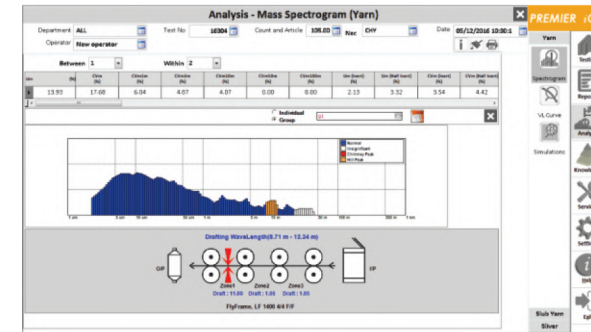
Analysis - Mass Spectrogram (Yarn)

Department ALL
Operator New operator
Test No 16304
Count and Article 108.03 Nec CHY
Date 05/12/2016 10:30:1

Between 1
Within 2

| Um (%) | CVm (%) | CVm(1m) (%) | CVm(3m) (%) | CVm(10m) (%) | CVm(100m) (%) | Um (Inert) (%) | Um (Half Inert) (%) | CVm (Inert) (%) | CVm (Half Inert) (%) |
|---|---|---|---|---|---|---|---|---|---|
| 13.93 | 17.68 | 6.04 | 4.87 | 4.87 | 0.00 | 8.80 | 2.13 | 3.32 | 3.54 | 4.42 |

Individual
Group

Normal
Insignificant
Chimney Peak
Hill Peak

Drafting WaveLength(8.71 m - 12.34 m)

O/P
I/P
Zone1
Zone2
Zone3
Draft : 11.00
Draft : 1.00
Draft : 1.00

FlyFrame, LF 1400 4/4 F/F

PREMIER
Yarn
Spectrogram
VL Curve
Simulations
Slub Yarn
Silver